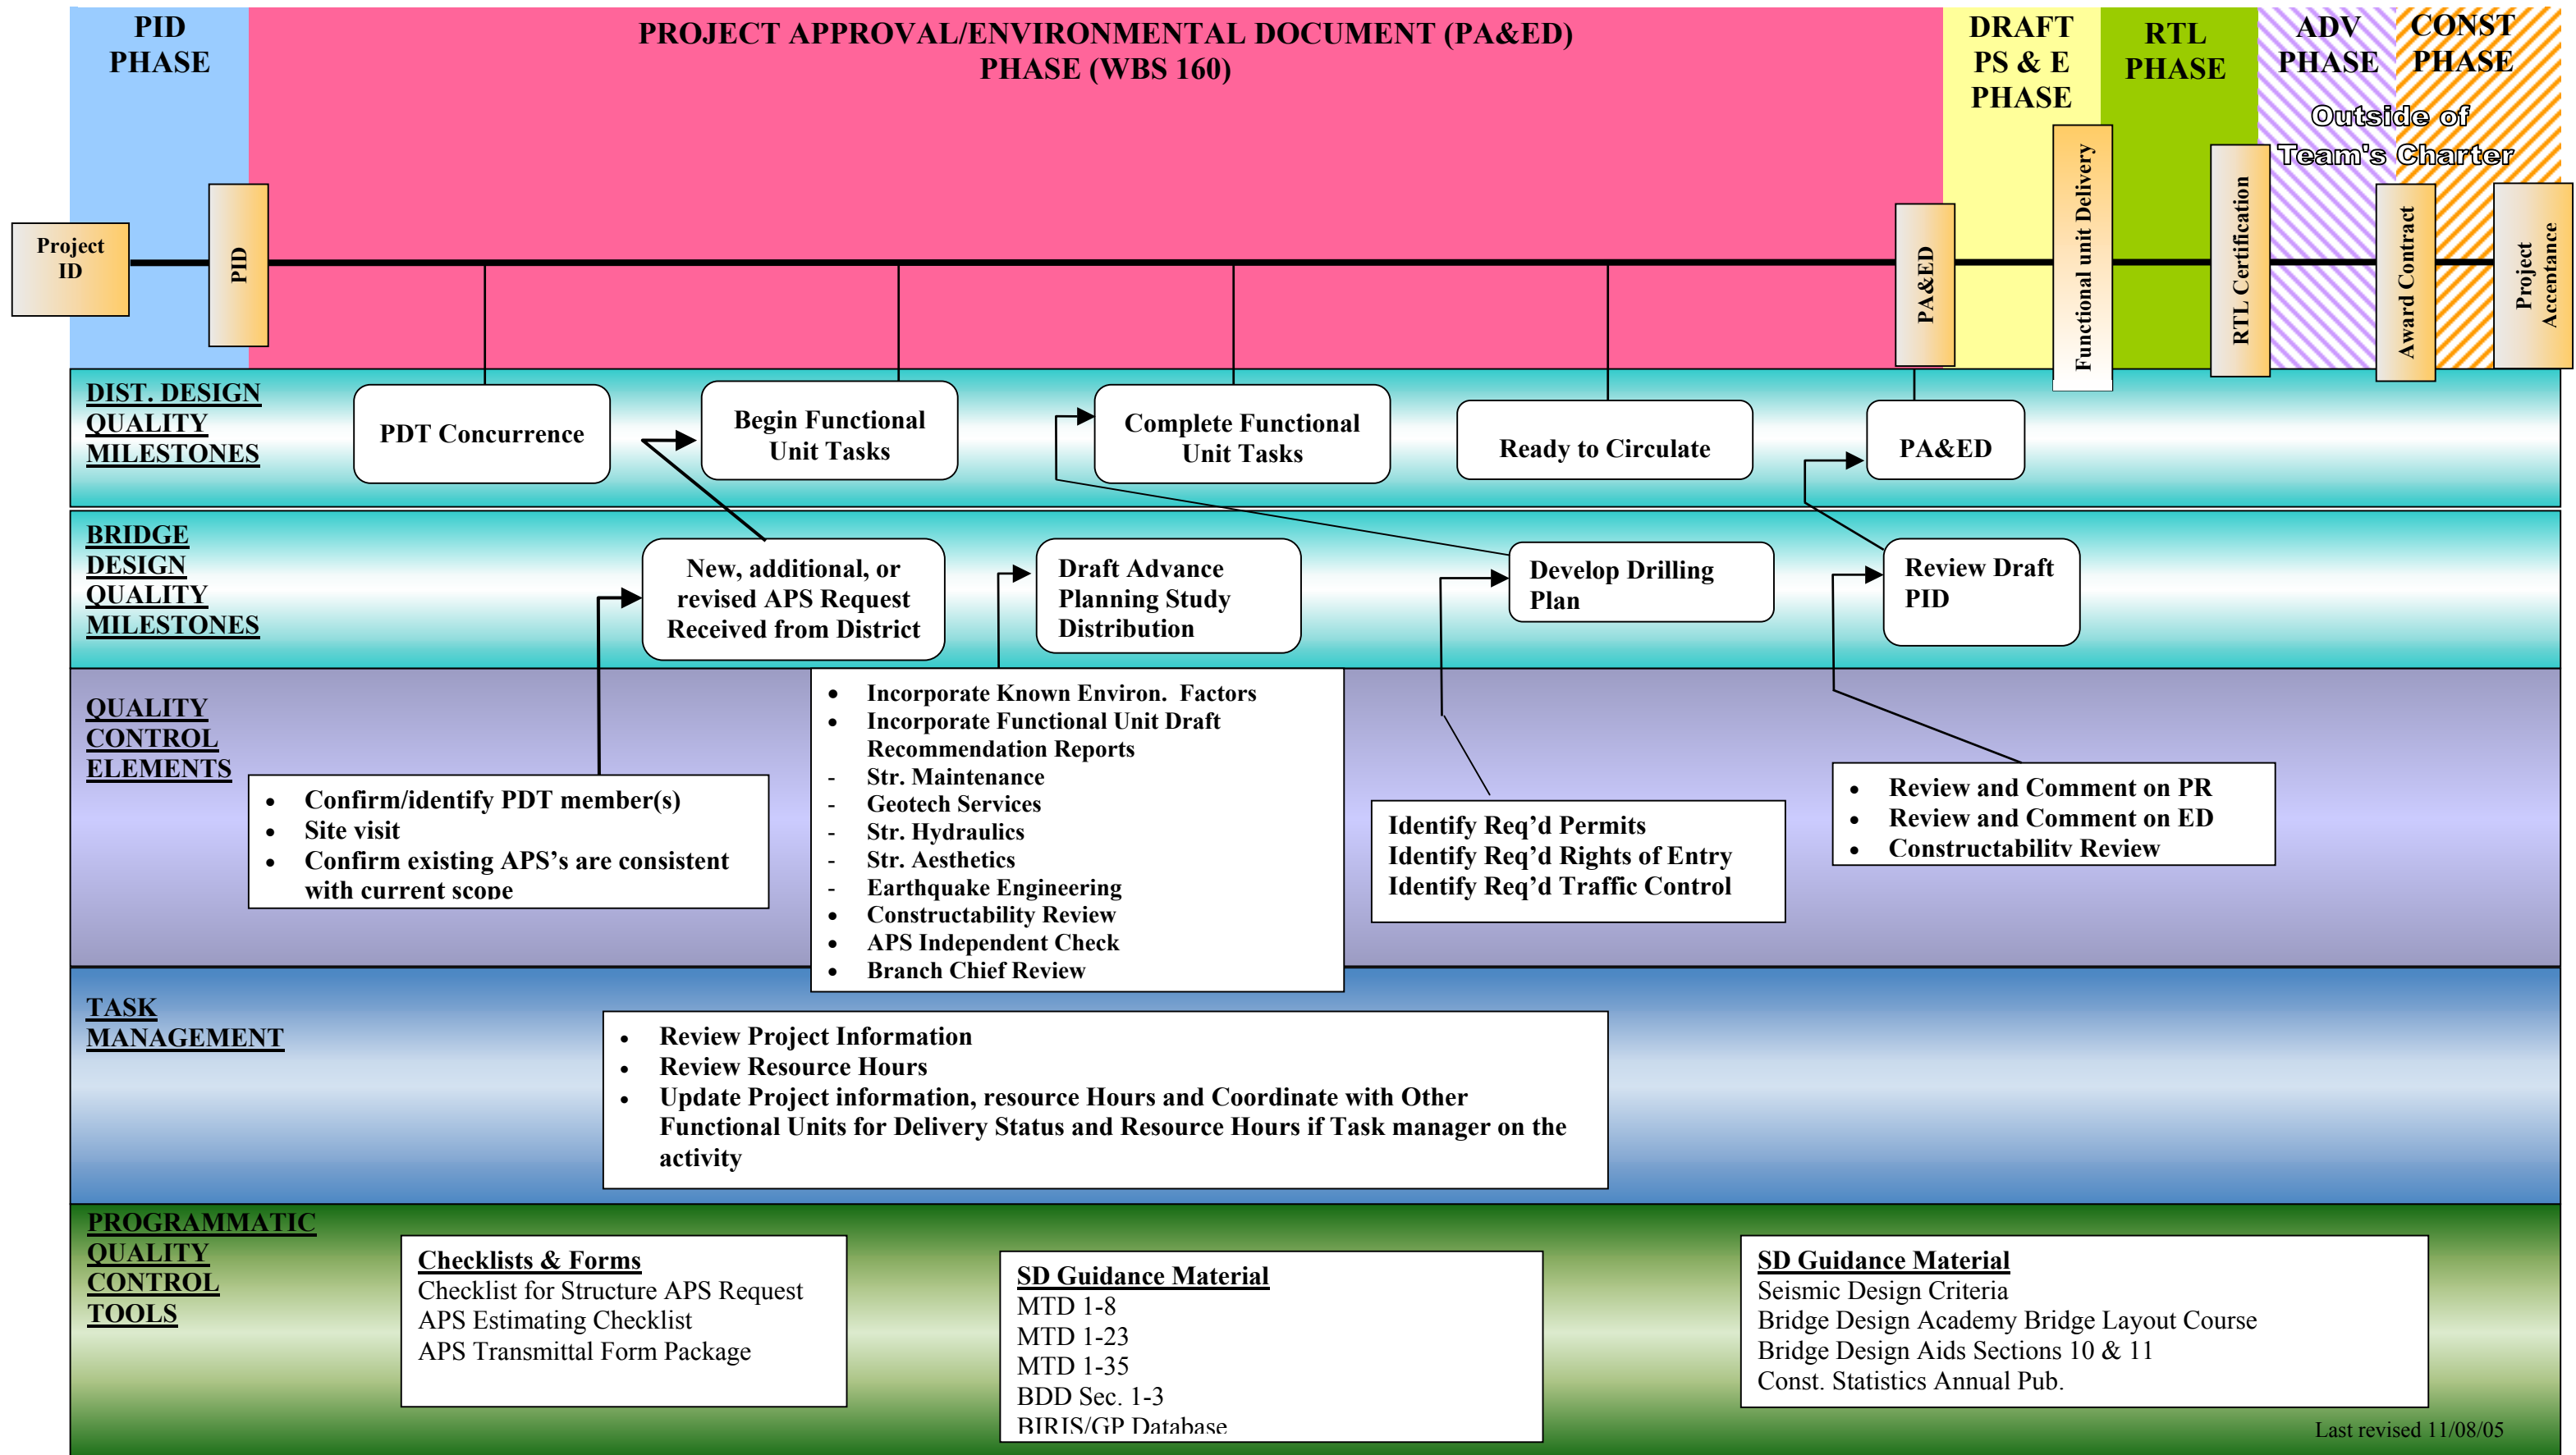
PID PHASE

PROJECT APPROVAL/ENVIRONMENTAL DOCUMENT (PA&ED) PHASE (WBS 160)

DRAFT PS & E PHASE

RTL PHASE

ADV PHASE

CONST PHASE

Outside of Team's Charter

Project ID

PID

PA&ED

Functional unit Delivery

RTL Certification

Award Contract

Project Acceptance

DIST. DESIGN QUALITY MILESTONES

PDT Concurrence

Begin Functional Unit Tasks

Complete Functional Unit Tasks

Ready to Circulate

PA&ED

BRIDGE DESIGN QUALITY MILESTONES

New, additional, or revised APS Request Received from District

Draft Advance Planning Study Distribution

Develop Drilling Plan

Review Draft PID

QUALITY CONTROL ELEMENTS

- Confirm/identify PDT member(s)
- Site visit
- Confirm existing APS's are consistent with current scope

- Incorporate Known Environ. Factors
- Incorporate Functional Unit Draft Recommendation Reports
- Str. Maintenance
- Geotech Services
- Str. Hydraulics
- Str. Aesthetics
- Earthquake Engineering
- Constructability Review
- APS Independent Check
- Branch Chief Review

Identify Req'd Permits
Identify Req'd Rights of Entry
Identify Req'd Traffic Control

- Review and Comment on PR
- Review and Comment on ED
- Constructability Review

TASK MANAGEMENT

- Review Project Information
- Review Resource Hours
- Update Project information, resource Hours and Coordinate with Other Functional Units for Delivery Status and Resource Hours if Task manager on the activity

PROGRAMMATIC QUALITY CONTROL TOOLS

Checklists & Forms
Checklist for Structure APS Request
APS Estimating Checklist
APS Transmittal Form Package

SD Guidance Material
MTD 1-8
MTD 1-23
MTD 1-35
BDD Sec. 1-3
BIRIS/GP Database

SD Guidance Material
Seismic Design Criteria
Bridge Design Academy Bridge Layout Course
Bridge Design Aids Sections 10 & 11
Const. Statistics Annual Pub.

Last revised 11/08/05